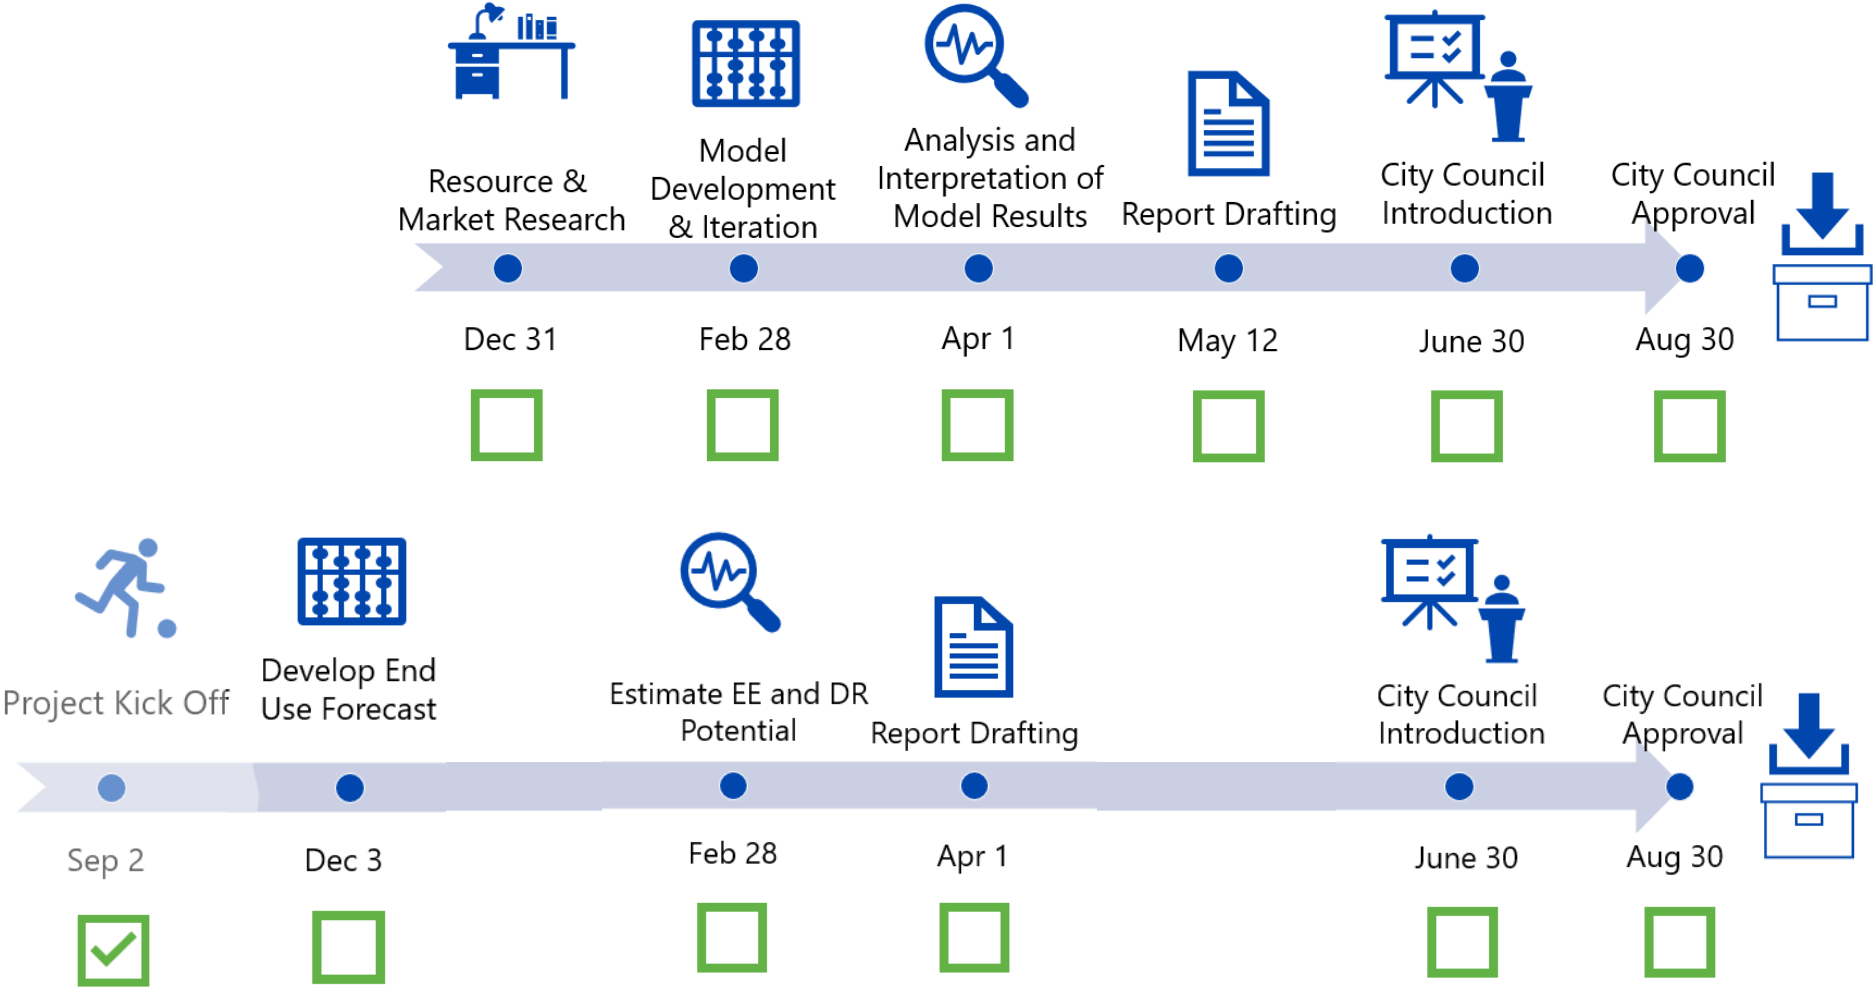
Resource & Market Research

Model Development & Iteration

Analysis and Interpretation of Model Results

Report Drafting

City Council Introduction

City Council Approval

Dec 31

Feb 28

Apr 1

May 12

June 30

Aug 30

Project Kick Off

Develop End Use Forecast

Estimate EE and DR Potential

Report Drafting

City Council Introduction

City Council Approval

Sep 2

Dec 3

Feb 28

Apr 1

June 30

Aug 30